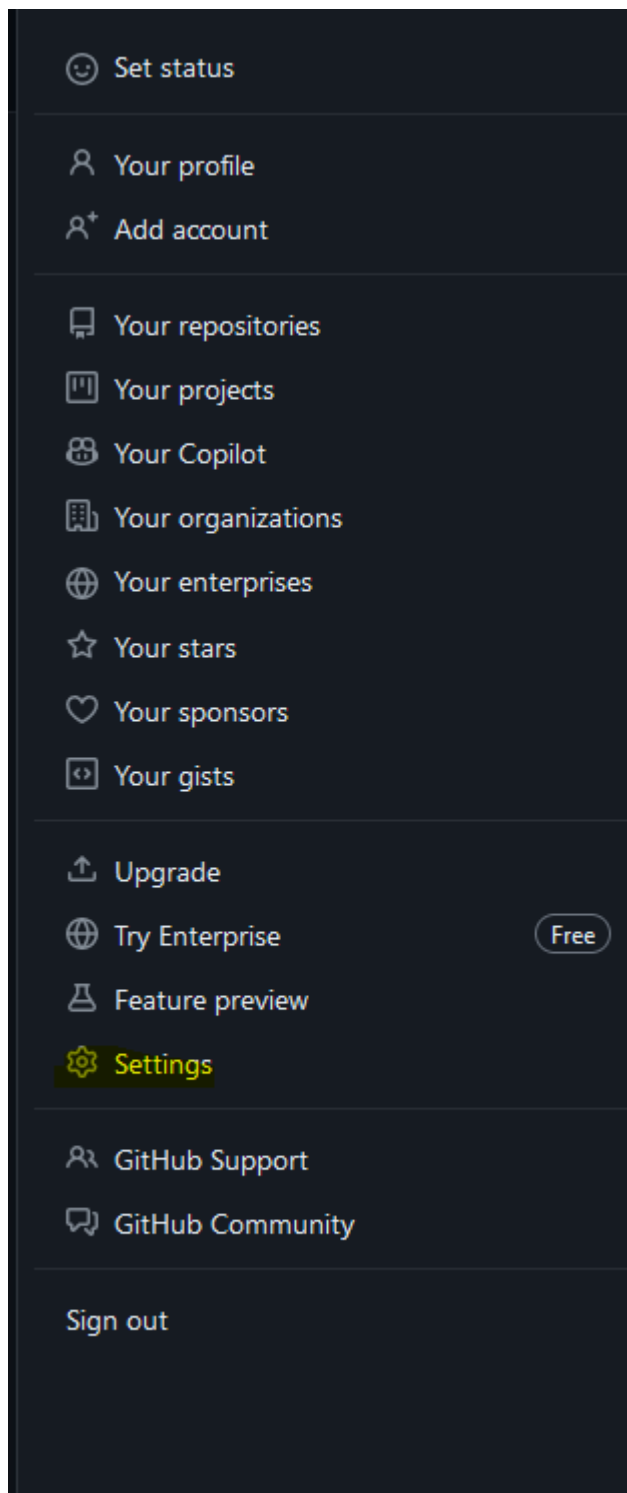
Set status

Your profile
Add account

Your repositories
Your projects
Your Copilot
Your organizations
Your enterprises
Your stars
Your sponsors
Your gists

Upgrade
Try Enterprise Free
Feature preview
Settings

GitHub Support
GitHub Community

Sign out